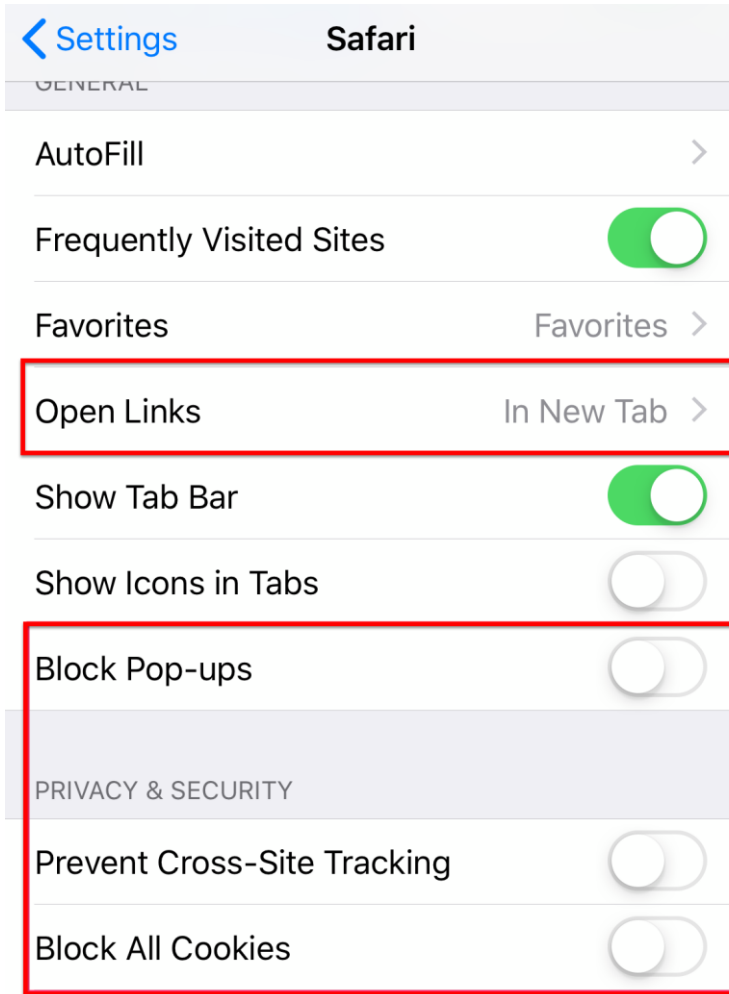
Settings

Safari

GENERAL

AutoFill

Frequently Visited Sites

Favorites Favorites

Open Links In New Tab

Show Tab Bar

Show Icons in Tabs

Block Pop-ups

PRIVACY & SECURITY

Prevent Cross-Site Tracking

Block All Cookies